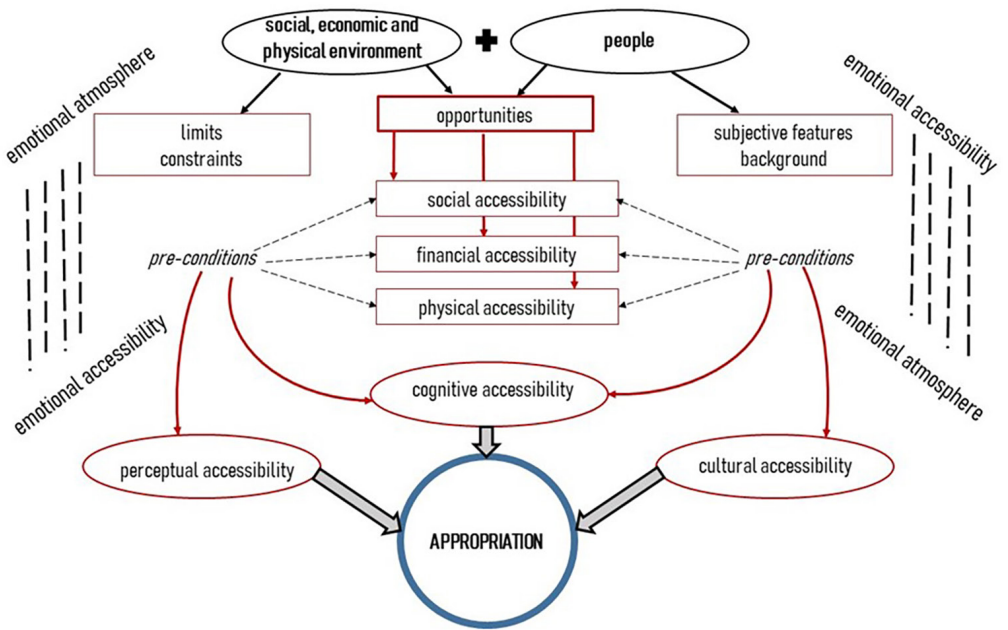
social, economic and physical environment

people

emotional atmosphere

limits
constraints

opportunities

subjective features
background

emotional accessibility

social accessibility

financial accessibility

physical accessibility

pre-conditions

pre-conditions

emotional accessibility

emotional atmosphere

cognitive accessibility

perceptual accessibility

cultural accessibility

APPROPRIATION